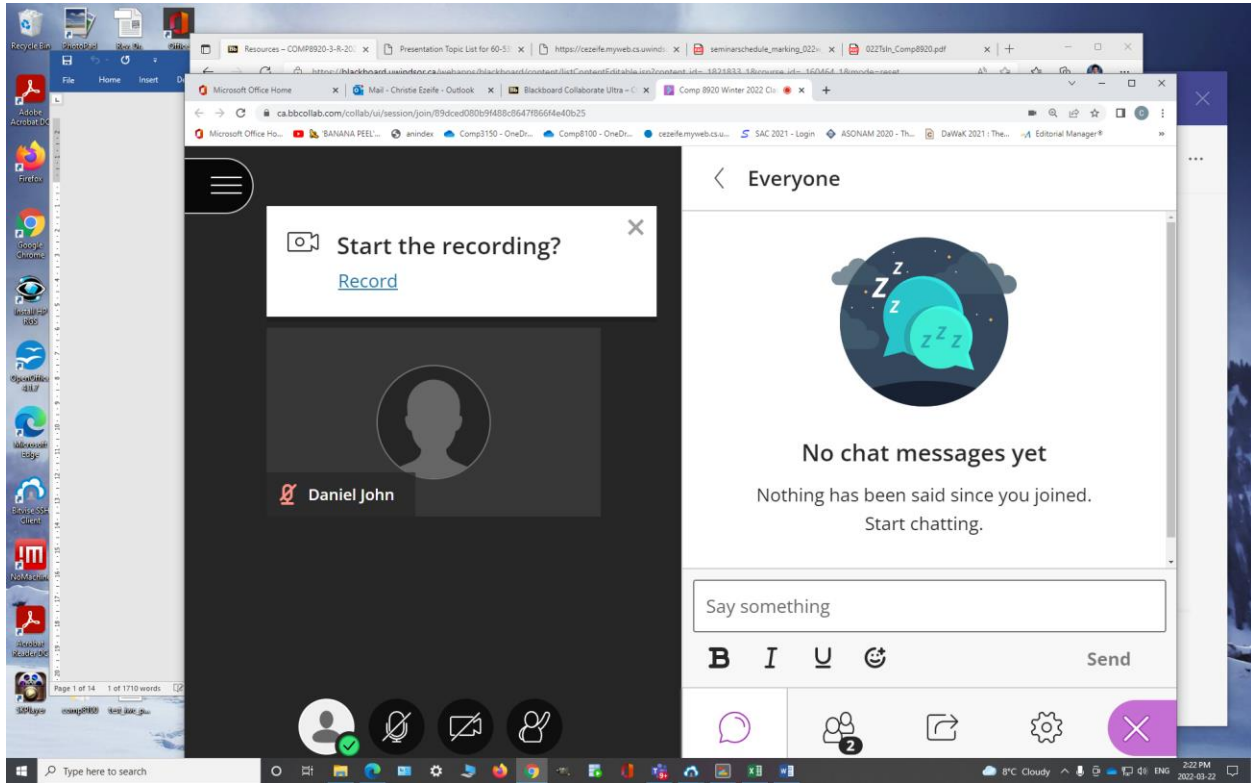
Recycle Bin
Adobe Acrobat DC
Firefox
Google Chrome
Install HP ISSO
OpenOffice 4.1.7
Microsoft Edge
Bitvise SSH Client
NoMachine
Acrobat Reader DC
VLC player

File Home Insert

Resources – COMP8920-3-R-202 ×
Presentation Topic List for 60-53 ×
https://cezeife.myweb.cs.uwinds ×
seminarschedule_marking_022 ×
022Tsln_Comp8920.pdf ×
https://blackboard.uwindsor.ca/webapps/blackboard/content/listContentEditable.jsp?content_id=_1821833_1&course_id=_160464_1&mode=reset

Microsoft Office Home ×
Mail - Christie Ezeife - Outlook ×
Blackboard Collaborate Ultra – C ×
Comp 8920 Winter 2022 Cla ×
ca.bbcollab.com/collab/ui/session/join/89dced080b9f488c8647f866f4e40b25
Microsoft Office Ho... 'BANANA PEEL'... anindex Comp3150 - OneDr... Comp8100 - OneDr... cezeife.myweb.cs.u... SAC 2021 - Login ASONAM 2020 - Th... DaWaK 2021 : The... Editorial Manager®

Start the recording?
Record

Daniel John

Everyone

No chat messages yet
Nothing has been said since you joined.
Start chatting.

Say something
B I U
Send

2

Page 1 of 14 1 of 1710 words

Type here to search
8°C Cloudy ENG 2:22 PM 2022-03-22